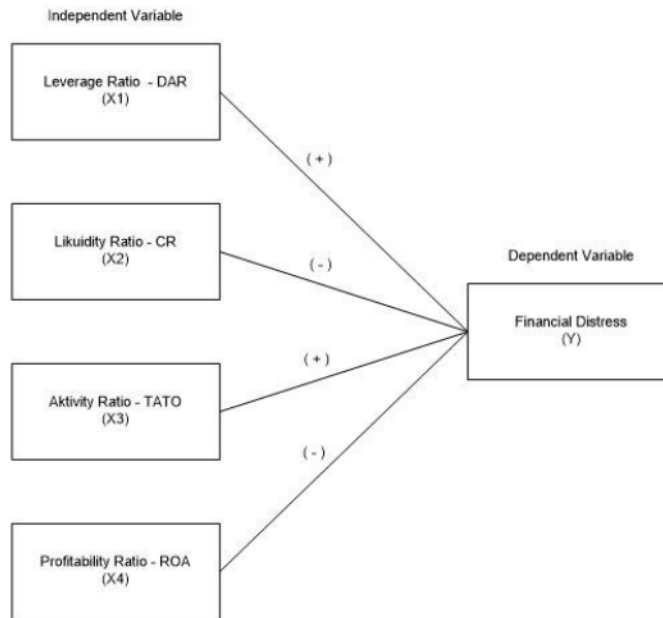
Independent Variable

Leverage Ratio - DAR
(X1)

( + )

Likuidity Ratio - CR
(X2)

( - )

Dependent Variable

Financial Distress
(Y)

( + )

Aktivity Ratio - TATO
(X3)

( - )

Profitability Ratio - ROA
(X4)